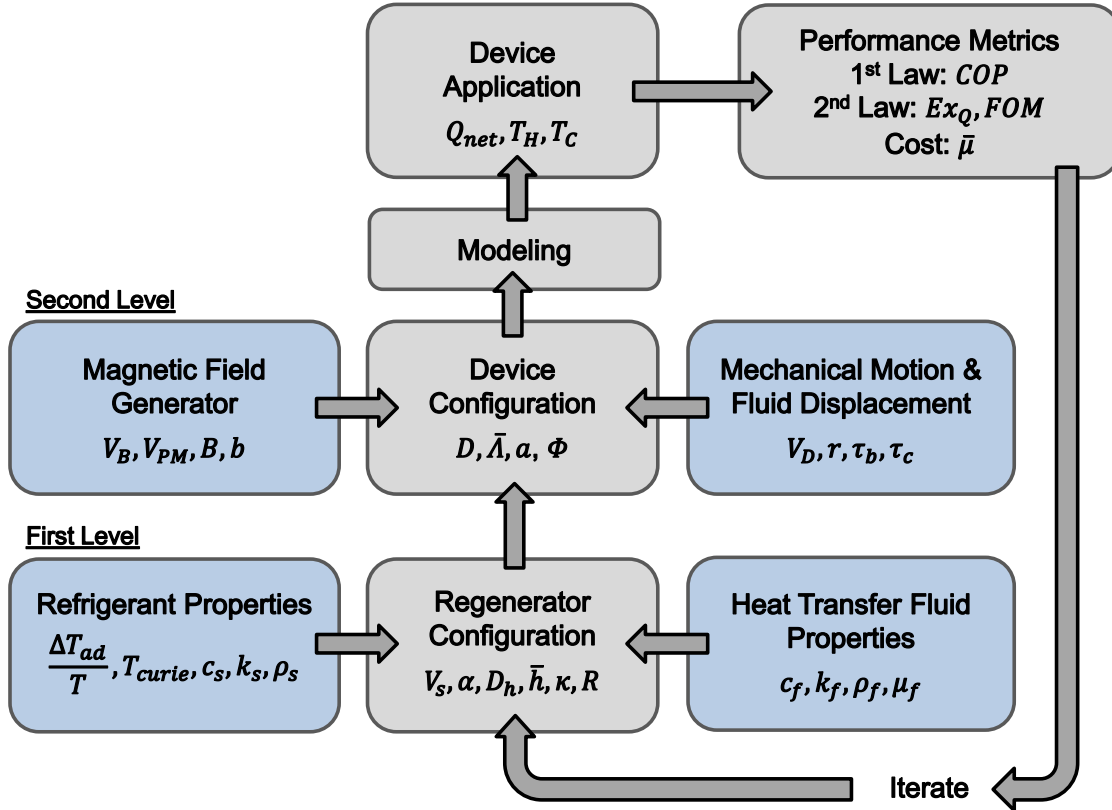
Device Application
$Q_{net}, T_H, T_C$

Performance Metrics
1st Law: $COP$
2nd Law: $Ex_Q, FOM$
Cost: $\bar{\mu}$

Modeling

Second Level

Magnetic Field Generator
$V_B, V_{PM}, B, b$

Device Configuration
$D, \bar{\Lambda}, a, \Phi$

Mechanical Motion & Fluid Displacement
$V_D, r, \tau_b, \tau_c$

First Level

Refrigerant Properties
$\frac{\Delta T_{ad}}{T}, T_{curie}, c_s, k_s, \rho_s$

Regenerator Configuration
$V_s, \alpha, D_h, \bar{h}, \kappa, R$

Heat Transfer Fluid Properties
$c_f, k_f, \rho_f, \mu_f$

Iterate